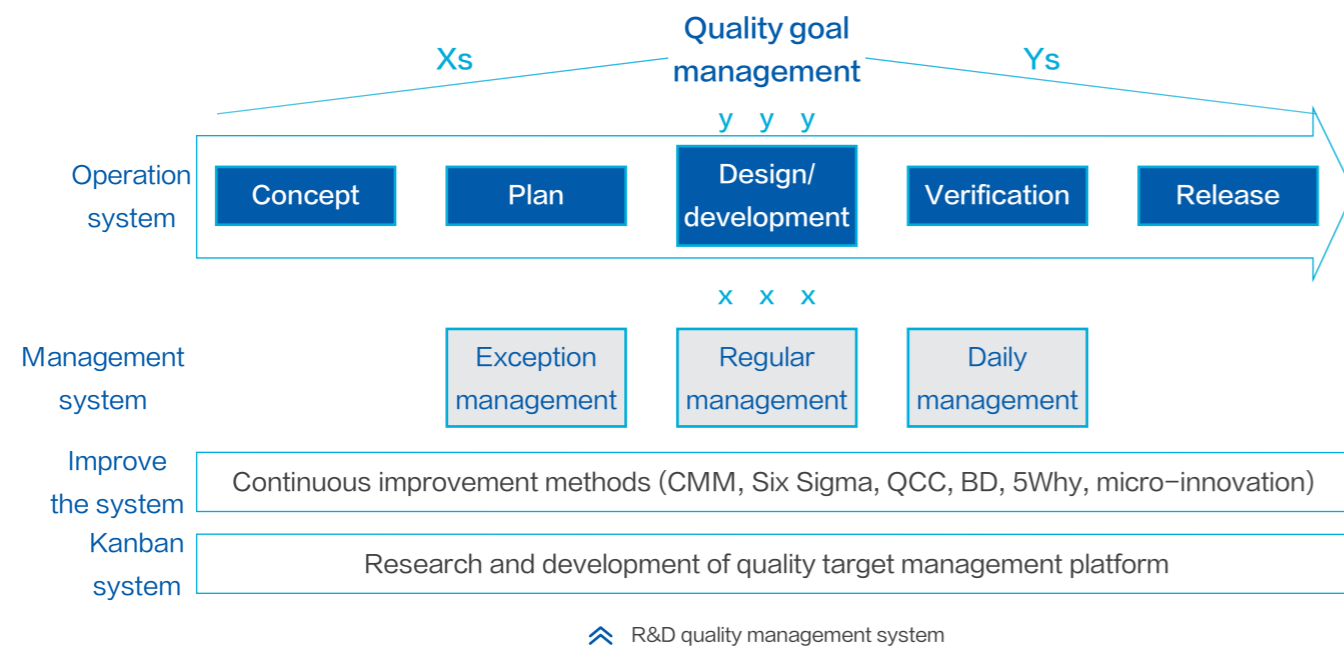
Quality goal management

Xs

Ys

y y y

Operation system

Concept

Plan

Design/ development

Verification

Release

x x x

Management system

Exception management

Regular management

Daily management

Improve the system

Continuous improvement methods (CMM, Six Sigma, QCC, BD, 5Why, micro-innovation)

Kanban system

Research and development of quality target management platform

R&D quality management system